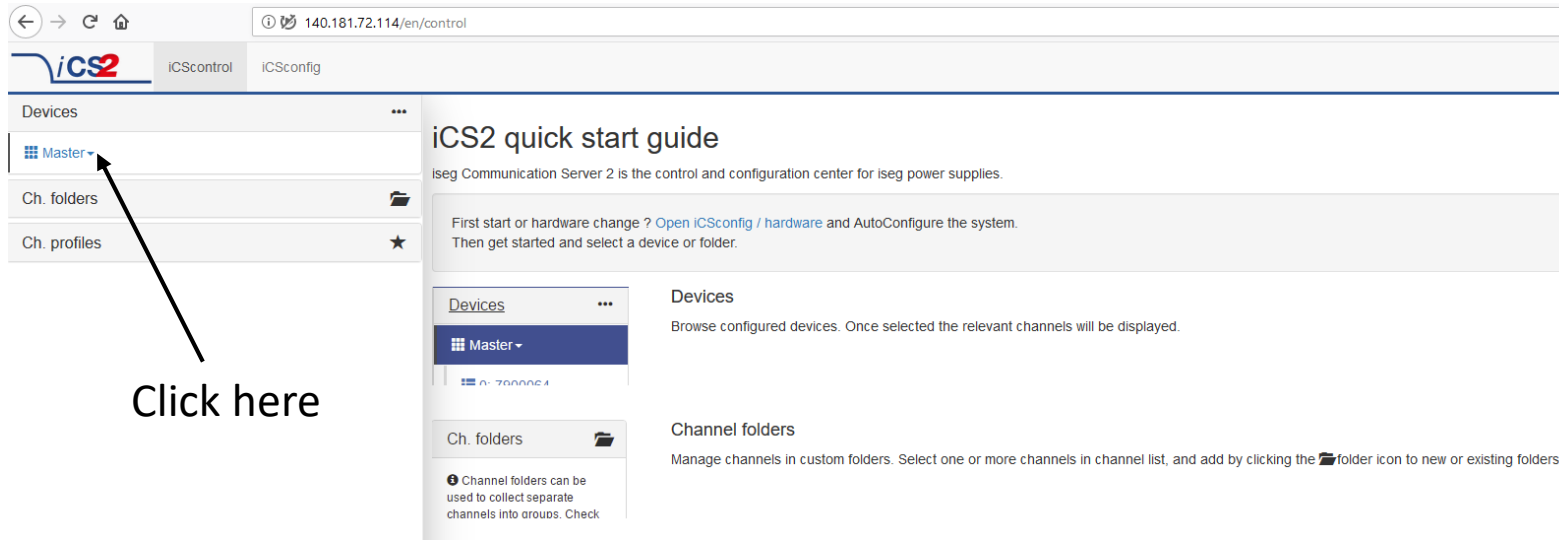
140.181.72.114/en/control

iCS2 iCScontrol iCSconfig

Devices •••

Master

Ch. folders

Ch. profiles

Click here

iCS2 quick start guide

iseg Communication Server 2 is the control and configuration center for iseg power supplies.

First start or hardware change ? Open iCSconfig / hardware and AutoConfigure the system.
Then get started and select a device or folder.

Devices •••

Master

0: 7900064

Devices

Browse configured devices. Once selected the relevant channels will be displayed.

Ch. folders

Channel folders can be used to collect separate channels into groups. Check

Channel folders

Manage channels in custom folders. Select one or more channels in channel list, and add by clicking the folder icon to new or existing folders